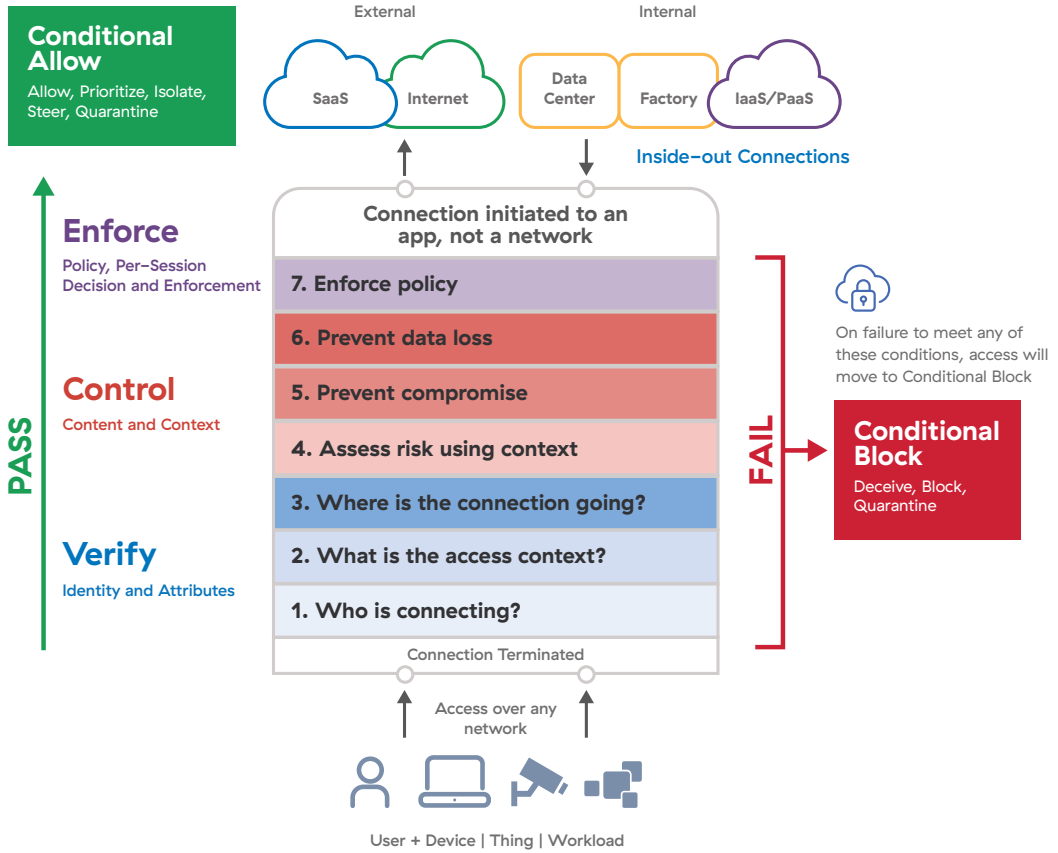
Conditional Allow

Allow, Prioritize, Isolate, Steer, Quarantine

External

SaaS

Internet

Internal

Data Center

Factory

IaaS/PaaS

Inside-out Connections

Enforce

Policy, Per-Session Decision and Enforcement

Control

Content and Context

Verify

Identity and Attributes

PASS

Connection initiated to an app, not a network

7. Enforce policy

6. Prevent data loss

5. Prevent compromise

4. Assess risk using context

3. Where is the connection going?

2. What is the access context?

1. Who is connecting?

Connection Terminated

FAIL

On failure to meet any of these conditions, access will move to Conditional Block

Conditional Block

Deceive, Block, Quarantine

Access over any network

User + Device | Thing | Workload